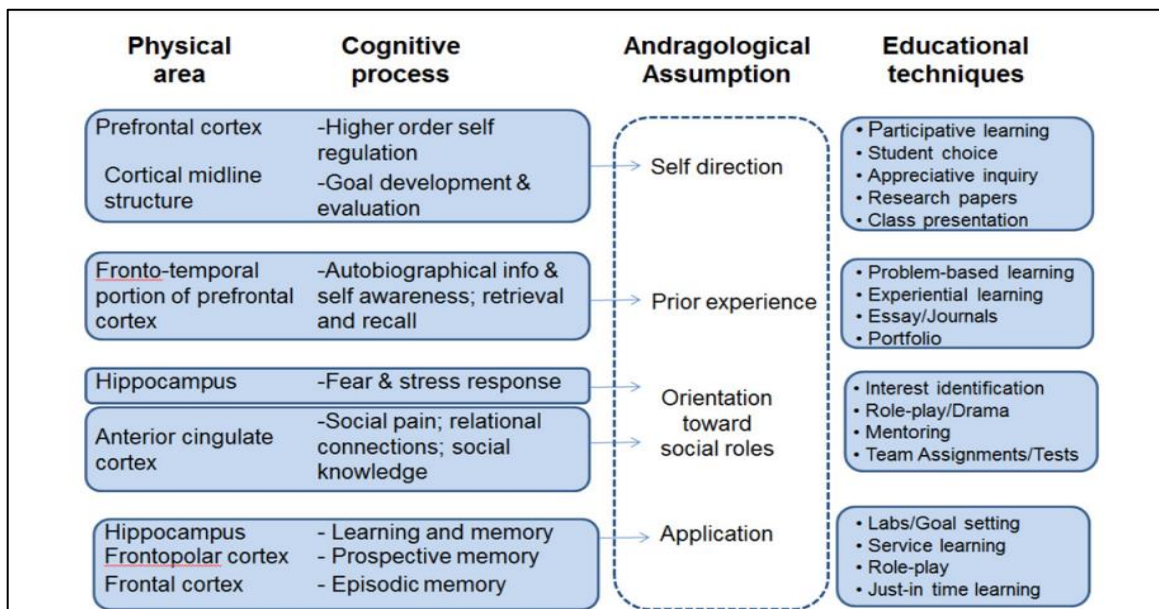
| Physical area | Cognitive process | Andragological Assumption | Educational techniques |
|---|---|---|---|
| Prefrontal cortex<br>Cortical midline structure | -Higher order self regulation<br>-Goal development & evaluation | Self direction | • Participative learning<br>• Student choice<br>• Appreciative inquiry<br>• Research papers<br>• Class presentation |
| Fronto-temporal portion of prefrontal cortex | -Autobiographical info & self awareness; retrieval and recall | Prior experience | • Problem-based learning<br>• Experiential learning<br>• Essay/Journals<br>• Portfolio |
| Hippocampus | -Fear & stress response | Orientation toward social roles | • Interest identification<br>• Role-play/Drama<br>• Mentoring<br>• Team Assignments/Tests |
| Anterior cingulate cortex | -Social pain; relational connections; social knowledge | | |
| Hippocampus<br>Frontopolar cortex<br>Frontal cortex | - Learning and memory<br>- Prospective memory<br>- Episodic memory | Application | • Labs/Goal setting<br>• Service learning<br>• Role-play<br>• Just-in time learning |